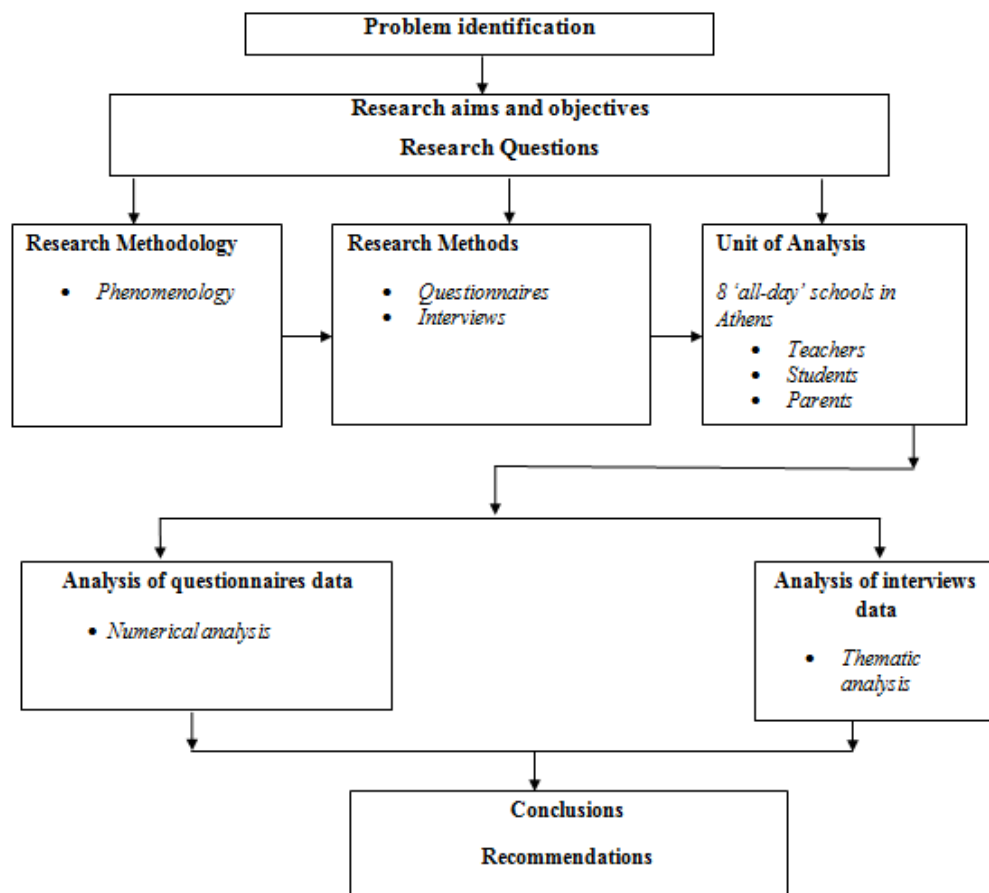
Problem identification

Research aims and objectives

Research Questions

Research Methodology

- Phenomenology

Research Methods

- Questionnaires
- Interviews

Unit of Analysis

8 'all-day' schools in Athens

- Teachers
- Students
- Parents

Analysis of questionnaires data

- Numerical analysis

Analysis of interviews data

- Thematic analysis

Conclusions

Recommendations